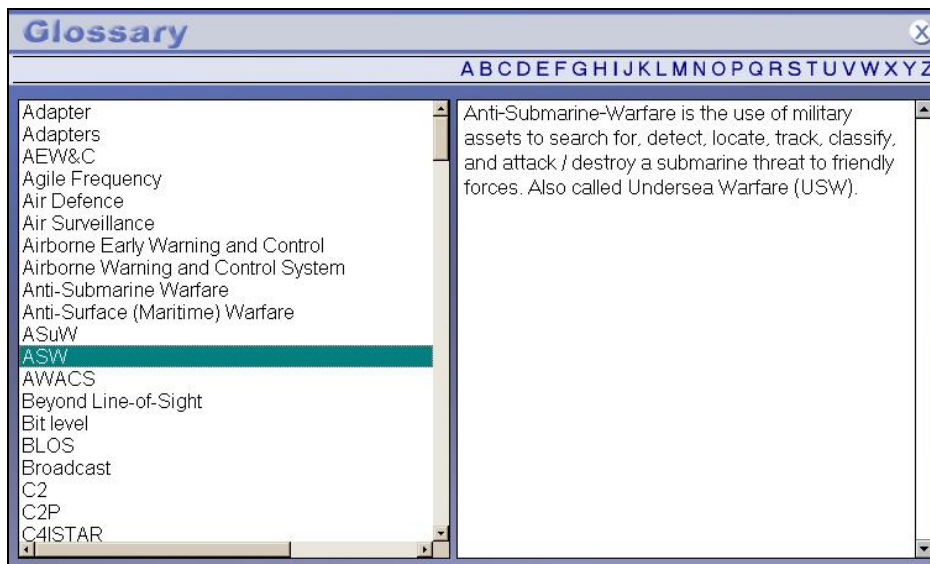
Glossary

A B C D E F G H I J K L M N O P Q R S T U V W X Y Z

Adapter
Adapters
AEW&C
Agile Frequency
Air Defence
Air Surveillance
Airborne Early Warning and Control
Airborne Warning and Control System
Anti-Submarine Warfare
Anti-Surface (Maritime) Warfare
ASuW
ASW
AWACS
Beyond Line-of-Sight
Bit level
BLOS
Broadcast
C2
C2P
C4ISTAR

Anti-Submarine-Warfare is the use of military assets to search for, detect, locate, track, classify, and attack / destroy a submarine threat to friendly forces. Also called Undersea Warfare (USW).